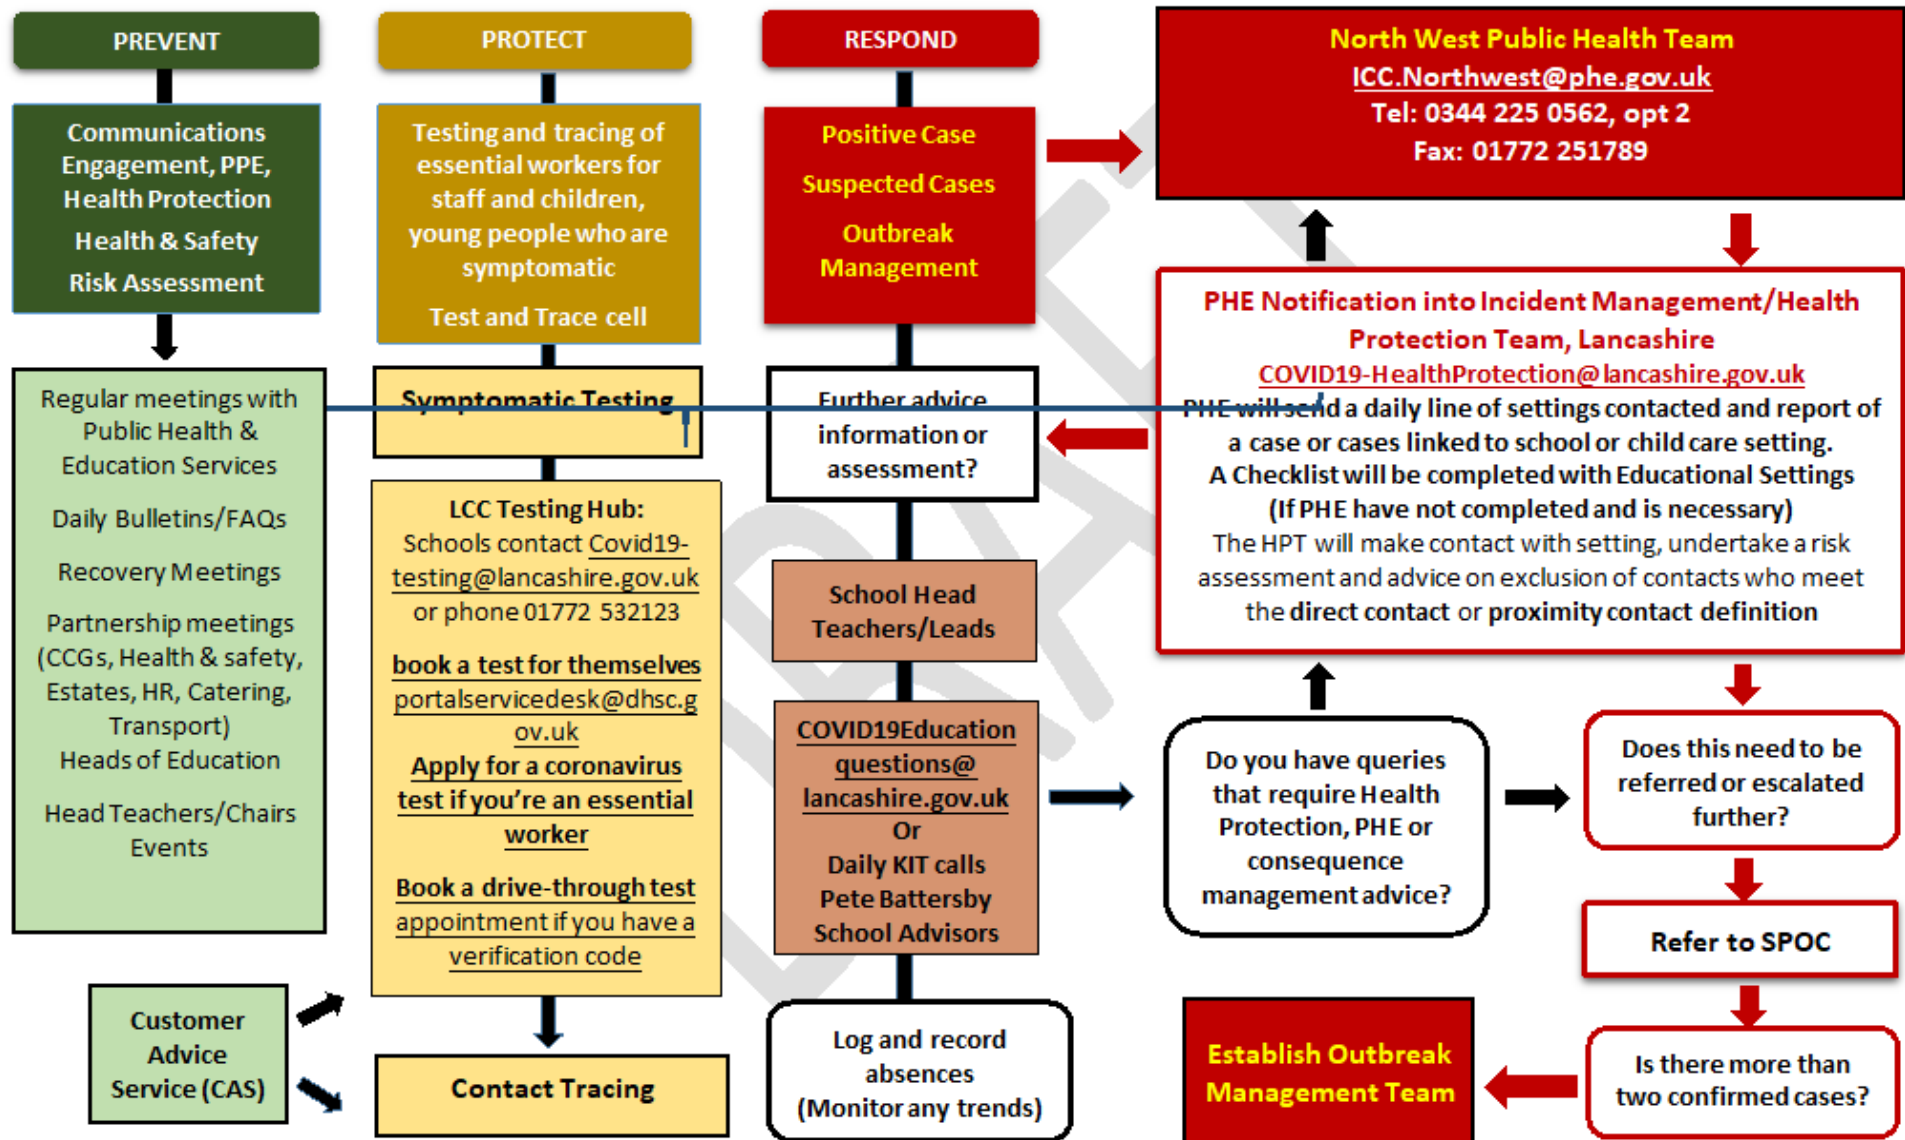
PREVENT

Communications Engagement, PPE, Health Protection

Health & Safety

Risk Assessment

Regular meetings with Public Health & Education Services

Daily Bulletins/FAQs

Recovery Meetings

Partnership meetings (CCGs, Health & safety, Estates, HR, Catering, Transport)
Heads of Education

Head Teachers/Chairs Events

Customer Advice Service (CAS)

PROTECT

Testing and tracing of essential workers for staff and children, young people who are symptomatic

Test and Trace cell

Symptomatic Testing

LCC Testing Hub:
Schools contact Covid19-testing@lancashire.gov.uk or phone 01772 532123

book a test for themselves
portalservicedesk@dhsc.gov.uk
Apply for a coronavirus test if you're an essential worker

Book a drive-through test appointment if you have a verification code

Contact Tracing

RESPOND

Positive Case

Suspected Cases

Outbreak Management

Further advice information or assessment?

School Head Teachers/Leads

COVID19Education questions@ lancashire.gov.uk
Or
Daily KIT calls
Pete Battersby
School Advisors

Log and record absences (Monitor any trends)

North West Public Health Team
ICC.Northwest@phe.gov.uk
Tel: 0344 225 0562, opt 2
Fax: 01772 251789

PHE Notification into Incident Management/Health Protection Team, Lancashire
COVID19-HealthProtection@lancashire.gov.uk
PHE will send a daily line of settings contacted and report of a case or cases linked to school or child care setting.
A Checklist will be completed with Educational Settings (If PHE have not completed and is necessary)
The HPT will make contact with setting, undertake a risk assessment and advice on exclusion of contacts who meet the direct contact or proximity contact definition

Do you have queries that require Health Protection, PHE or consequence management advice?

Does this need to be referred or escalated further?

Refer to SPOC

Is there more than two confirmed cases?

Establish Outbreak Management Team